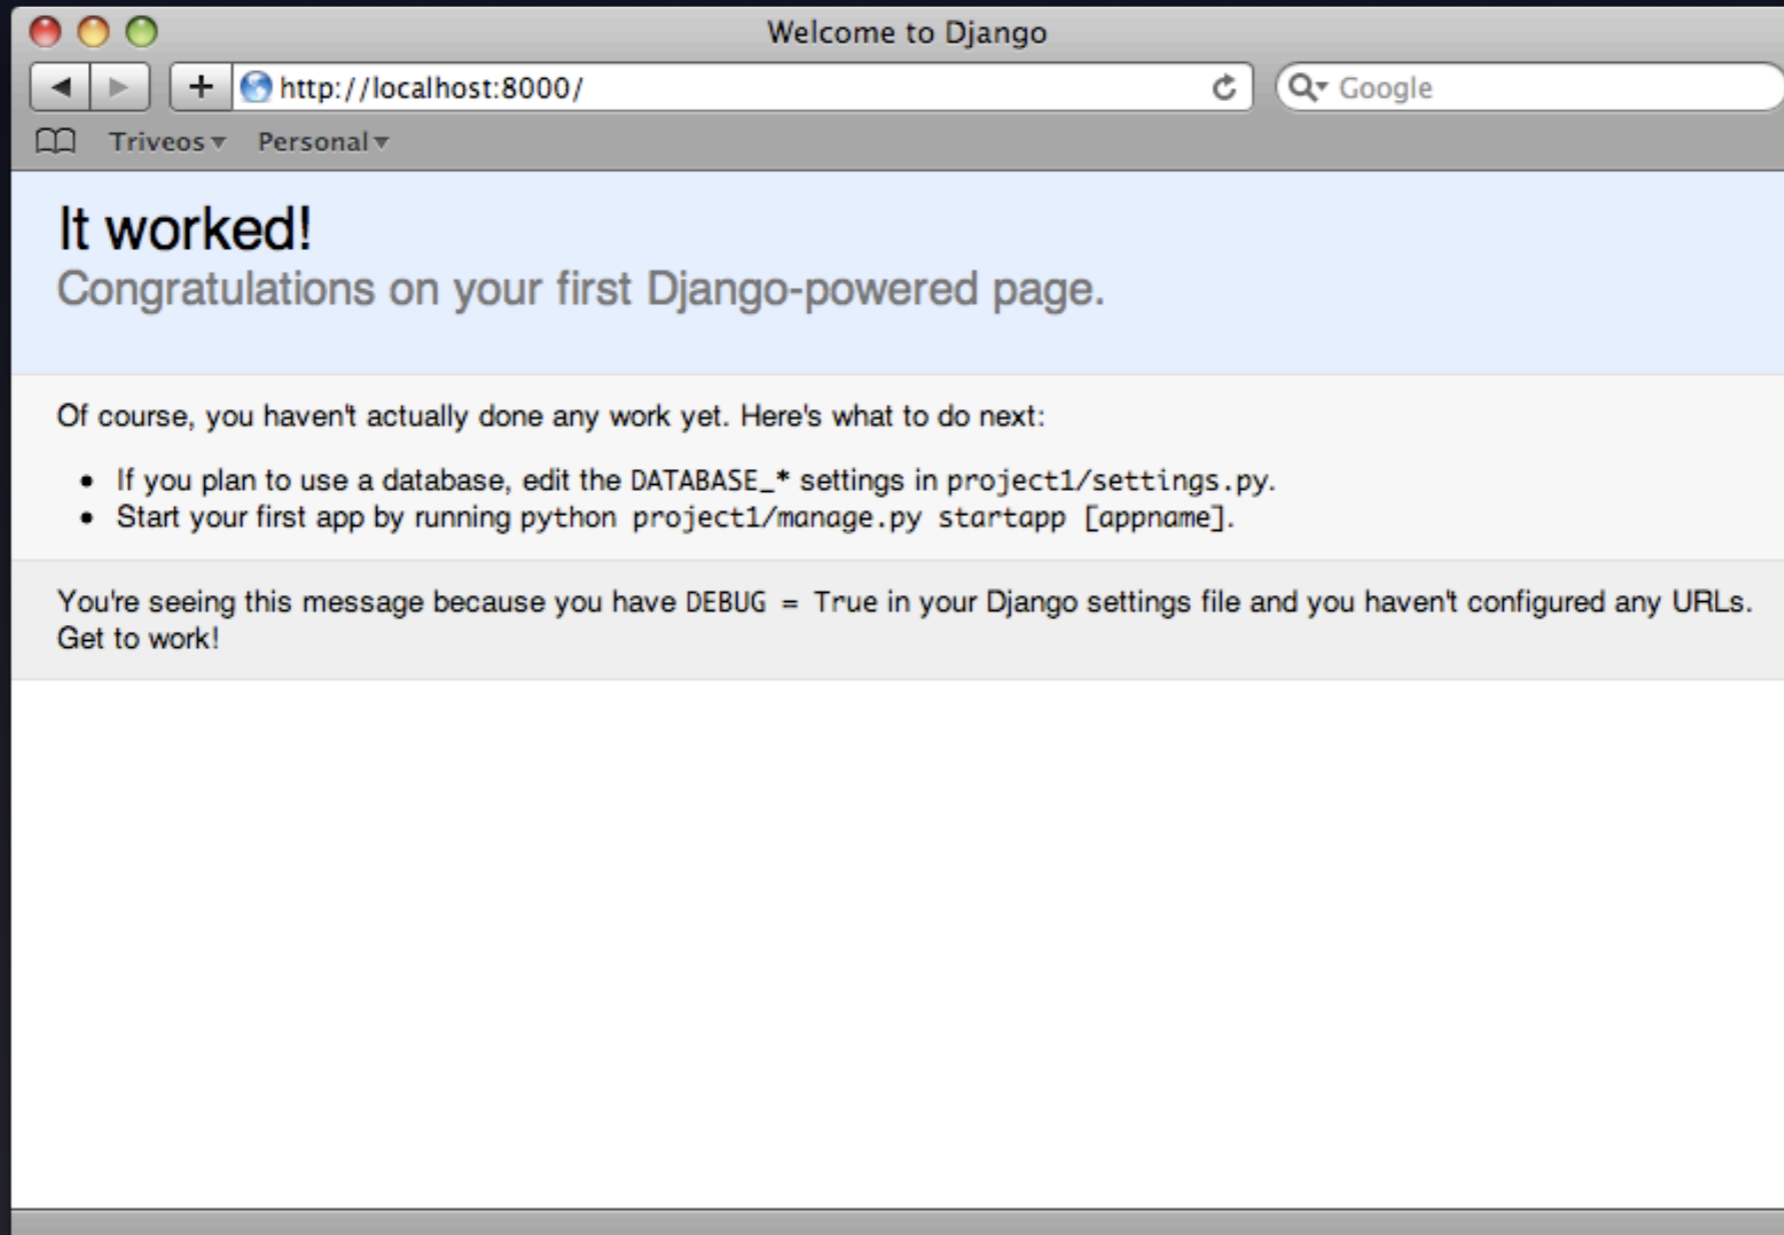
Welcome to Django

http://localhost:8000/

Google

Triveos Personal

It worked!
Congratulations on your first Django-powered page.

Of course, you haven't actually done any work yet. Here's what to do next:

- If you plan to use a database, edit the DATABASE_* settings in project1/settings.py.
- Start your first app by running python project1/manage.py startapp [appname].

You're seeing this message because you have DEBUG = True in your Django settings file and you haven't configured any URLs. Get to work!